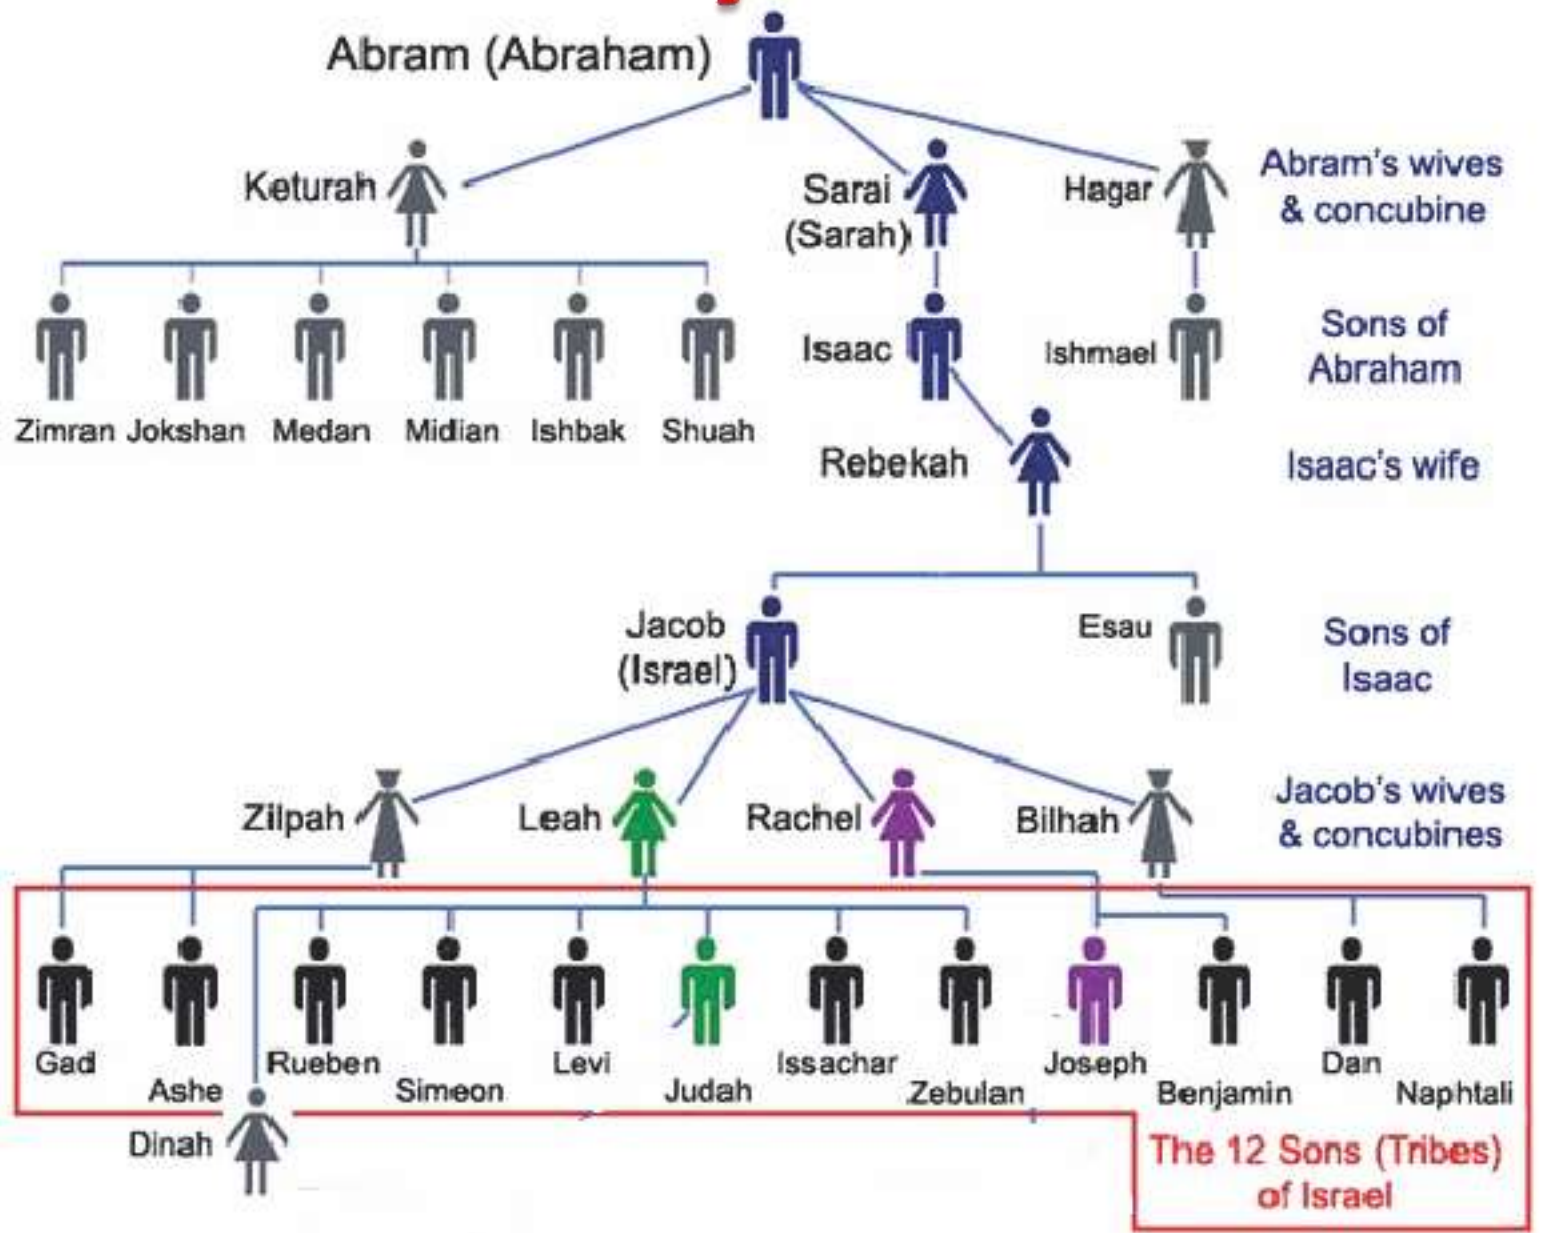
Abram (Abraham)

Keturah

Sarai (Sarah)

Hagar

Abram's wives & concubine

Zimran Jokshan Medan Midian Ishbak Shuah

Isaac

Ishmael

Sons of Abraham

Rebekah

Isaac's wife

Jacob (Israel)

Esau

Sons of Isaac

Zilpah

Leah

Rachel

Bilhah

Jacob's wives & concubines

Gad

Ashe

Rueben

Simeon

Levi

Judah

Issachar

Zebulan

Joseph

Benjamin

Dan

Naphtali

Dinah

The 12 Sons (Tribes) of Israel